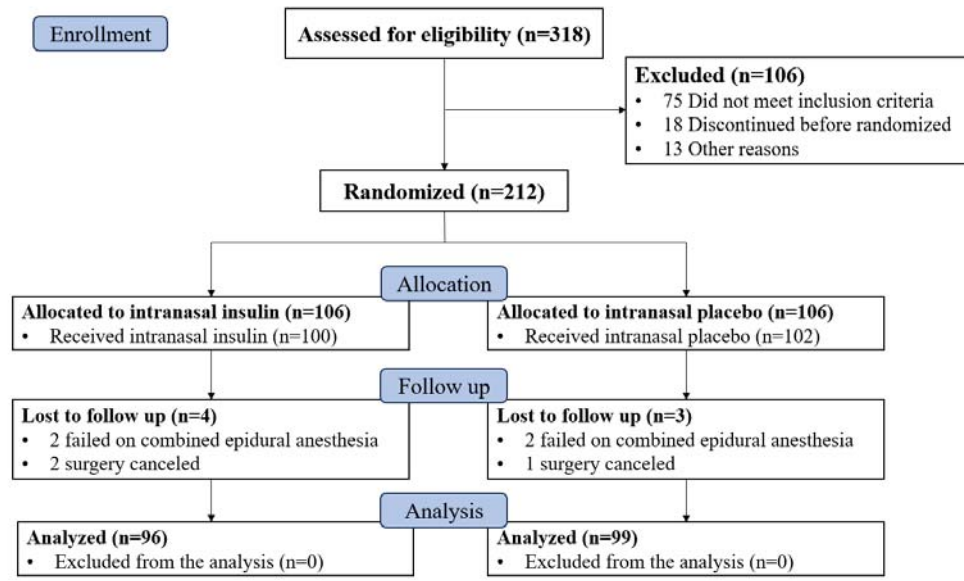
Enrollment

Assessed for eligibility (n=318)

Excluded (n=106)
• 75 Did not meet inclusion criteria
• 18 Discontinued before randomized
• 13 Other reasons

Randomized (n=212)

Allocation

Allocated to intranasal insulin (n=106)
• Received intranasal insulin (n=100)

Allocated to intranasal placebo (n=106)
• Received intranasal placebo (n=102)

Follow up

Lost to follow up (n=4)
• 2 failed on combined epidural anesthesia
• 2 surgery canceled

Lost to follow up (n=3)
• 2 failed on combined epidural anesthesia
• 1 surgery canceled

Analysis

Analyzed (n=96)
• Excluded from the analysis (n=0)

Analyzed (n=99)
• Excluded from the analysis (n=0)